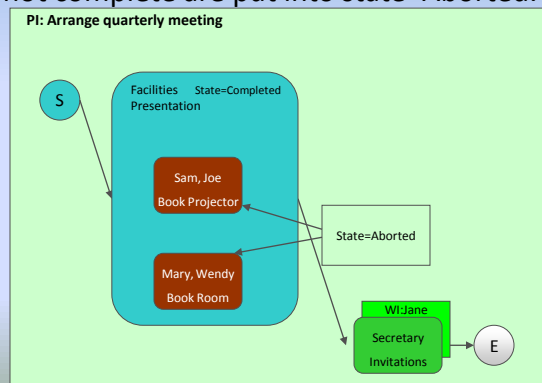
not complete are put into state "Aborted"

PI: Arrange quarterly meeting

S

Facilities Presentation

State=Completed

Sam, Joe

Book Projector

State=Aborted

Mary, Wendy

Book Room

WI:Jane

Secretary

Invitations

E